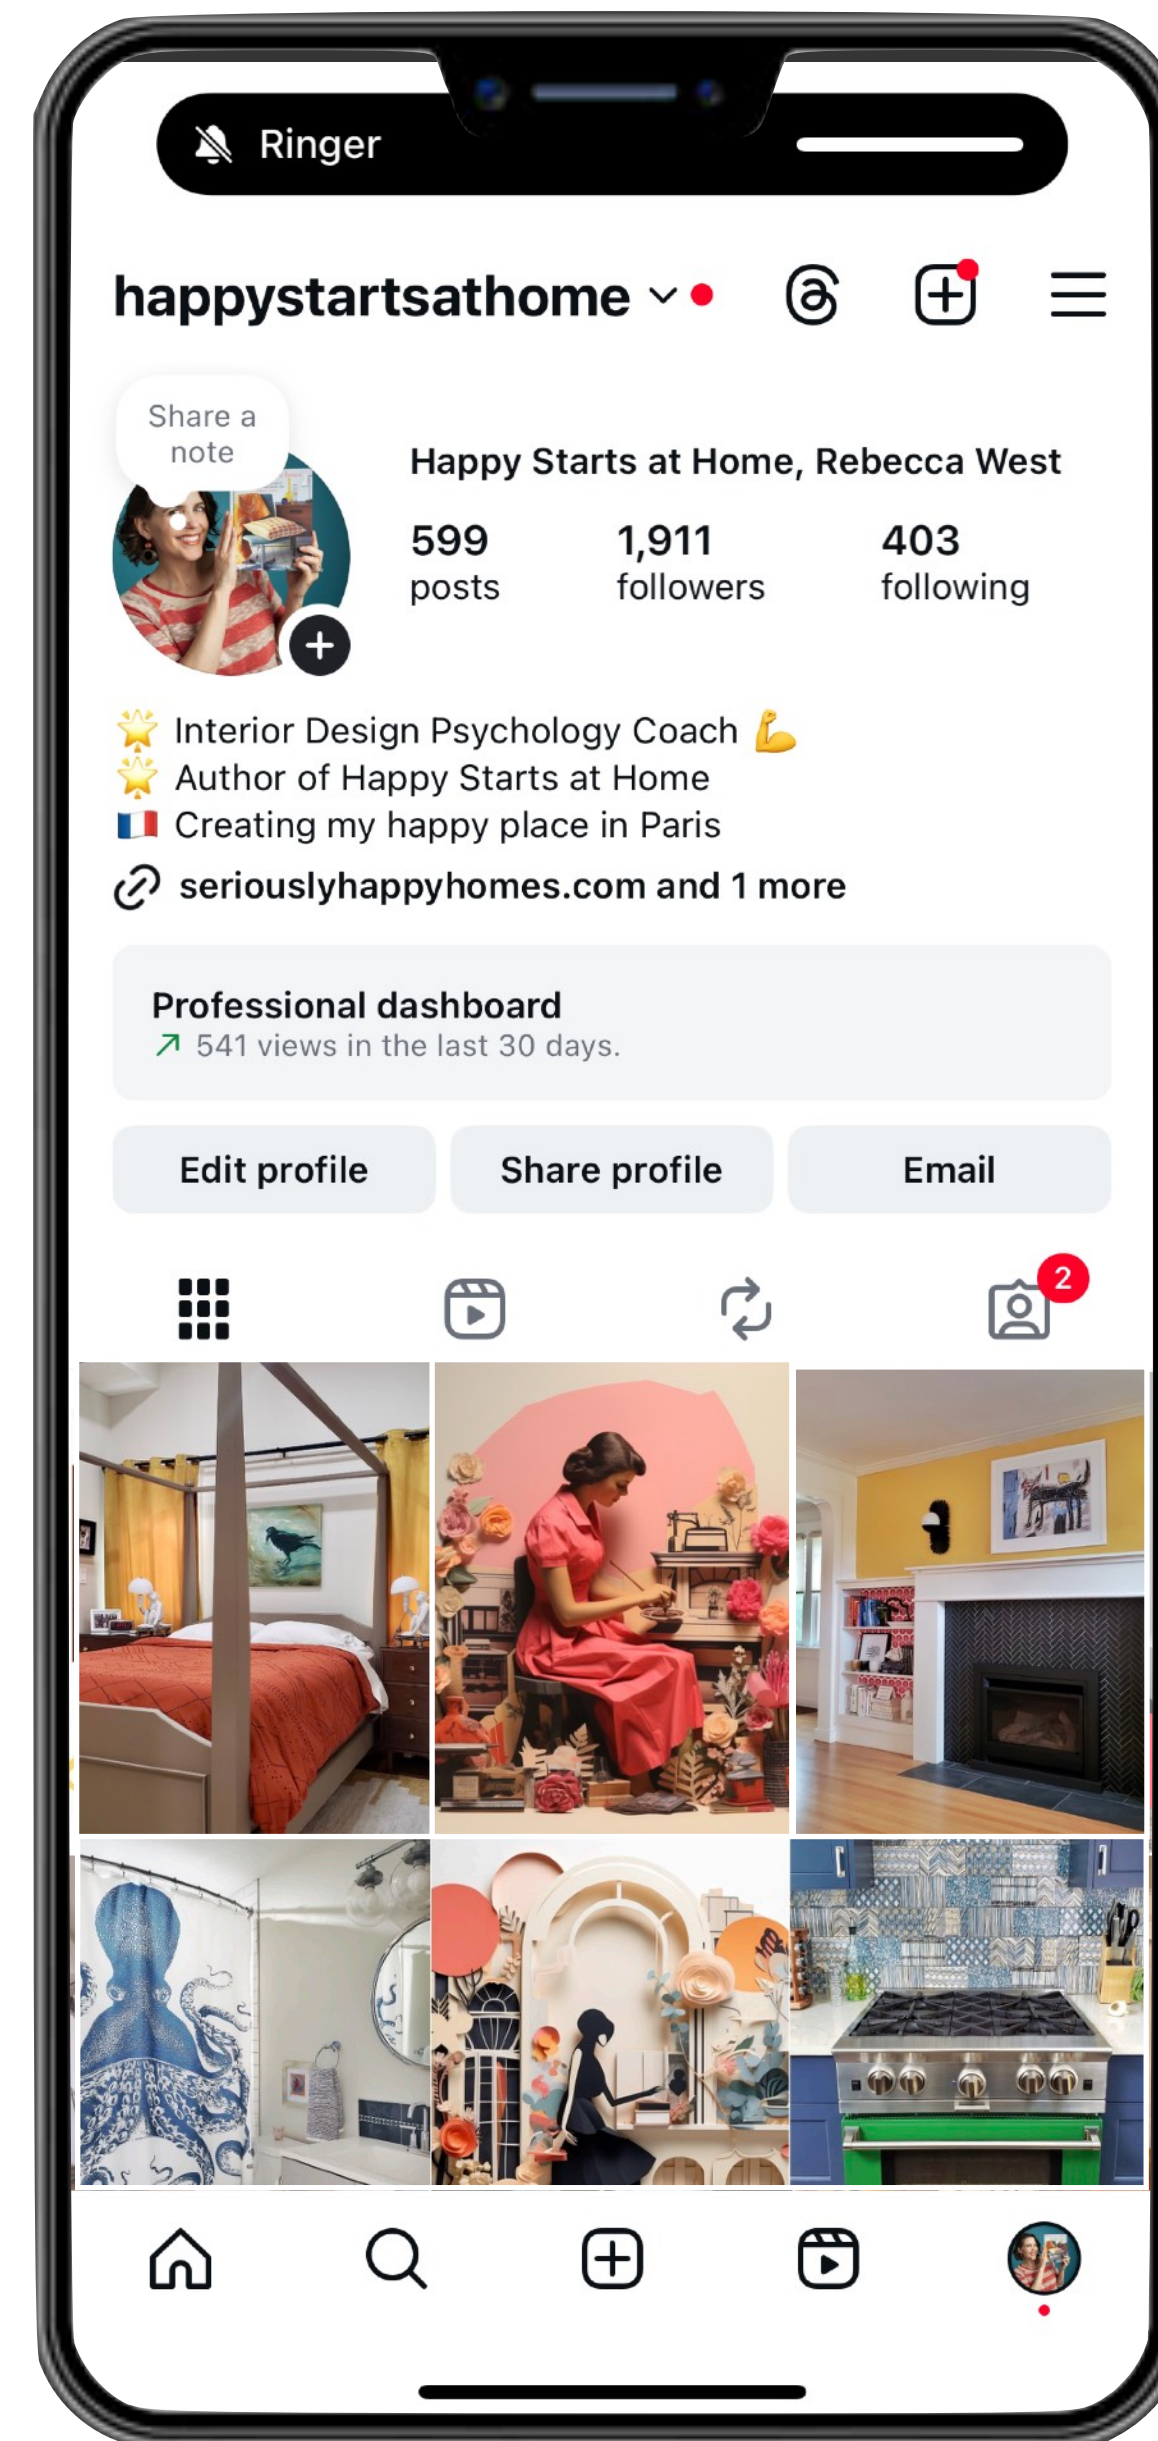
Ringer

happystartsathome

Share a note

Happy Starts at Home, Rebecca West

599 posts

1,911 followers

403 following

🌟 Interior Design Psychology Coach 💪
🌟 Author of Happy Starts at Home
🇫🇷 Creating my happy place in Paris

seriouslyhappyhomes.com and 1 more

Professional dashboard
↗ 541 views in the last 30 days.

Edit profile

Share profile

Email

2